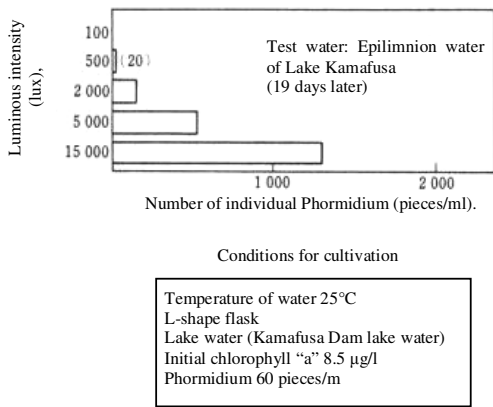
Luminous intensity (lux),

100
500
(20)
2 000
5 000
15 000

Test water: Epilimnion water of Lake Kamafusa (19 days later)

1 000
2 000

Number of individual Phormidium (pieces/ml).

Conditions for cultivation

Temperature of water 25°C
L-shape flask
Lake water (Kamafusa Dam lake water)
Initial chlorophyll “a” 8.5 μg/l
Phormidium 60 pieces/m